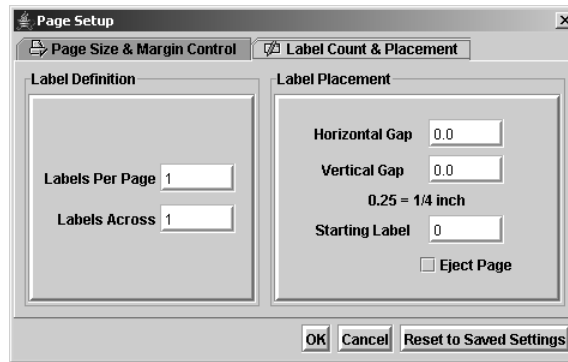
Page Setup
×
Page Size & Margin Control
Label Count & Placement
Label Definition
Labels Per Page 1
Labels Across 1
Label Placement
Horizontal Gap 0.0
Vertical Gap 0.0
0.25 = 1/4 inch
Starting Label 0
Eject Page
OK
Cancel
Reset to Saved Settings